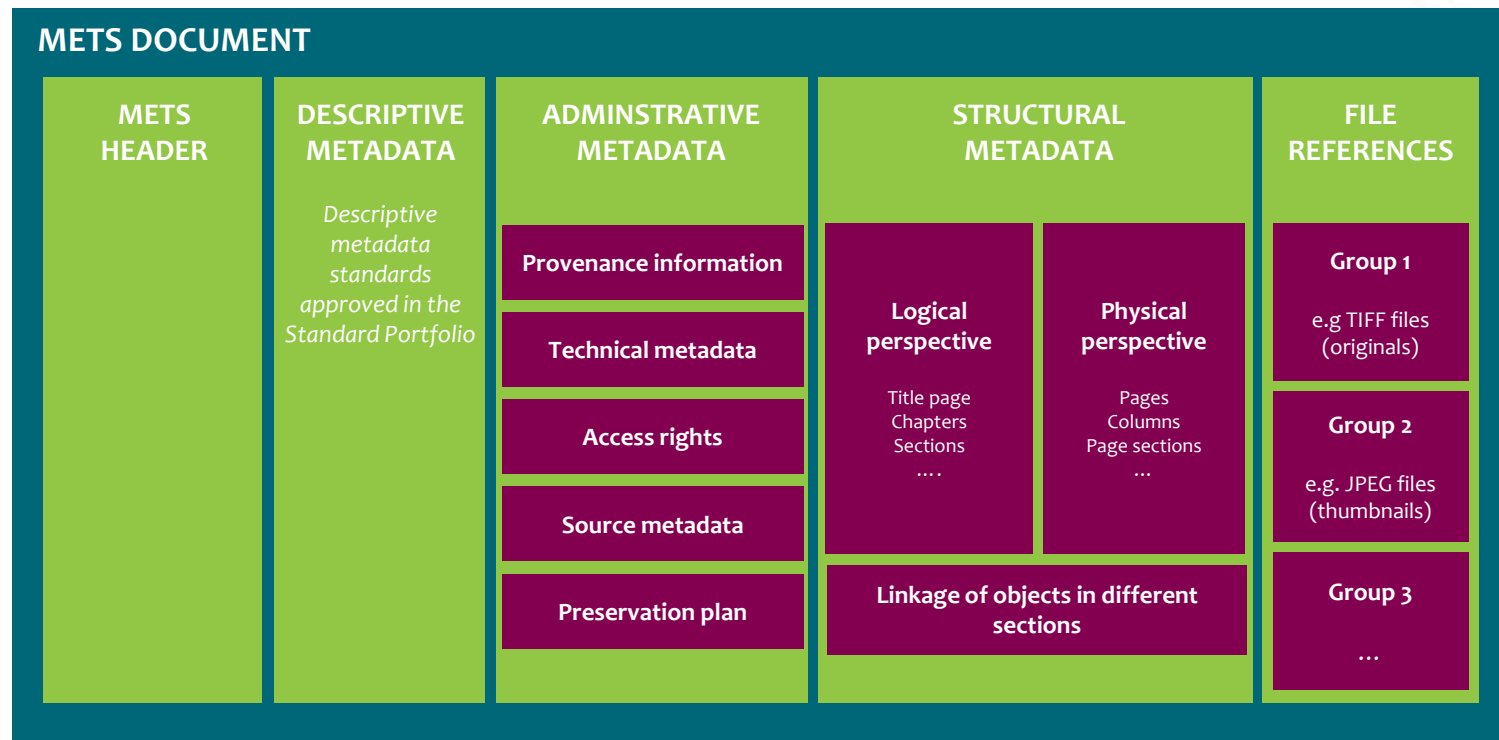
METS DOCUMENT

METS HEADER

DESCRIPTIVE METADATA

*Descriptive metadata standards approved in the Standard Portfolio*

ADMINSTRATIVE METADATA

Provenance information

Technical metadata

Access rights

Source metadata

Preservation plan

STRUCTURAL METADATA

Logical perspective

Title page
Chapters
Sections
….

Physical perspective

Pages
Columns
Page sections
…

Linkage of objects in different sections

FILE REFERENCES

Group 1

e.g TIFF files (originals)

Group 2

e.g. JPEG files (thumbnails)

Group 3

…